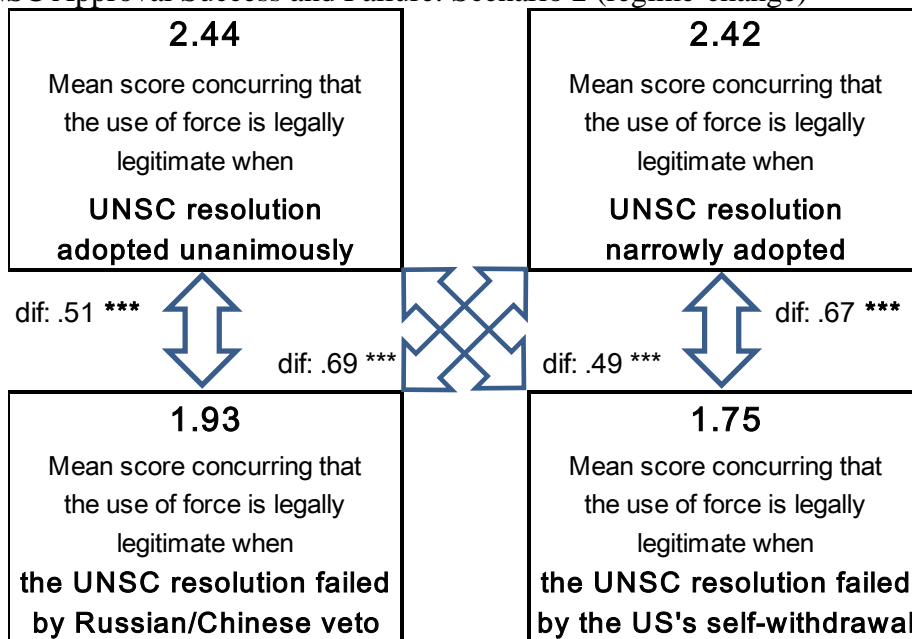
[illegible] Approval Success and Failure: Scenario 2 (regime change)

2.44
Mean score concurring that the use of force is legally legitimate when
UNSC resolution adopted unanimously

2.42
Mean score concurring that the use of force is legally legitimate when
UNSC resolution narrowly adopted

dif: .51 ***

dif: .69 ***

dif: .49 ***

dif: .67 ***

1.93
Mean score concurring that the use of force is legally legitimate when
the UNSC resolution failed by Russian/Chinese veto

1.75
Mean score concurring that the use of force is legally legitimate when
the UNSC resolution failed by the US's self-withdrawal